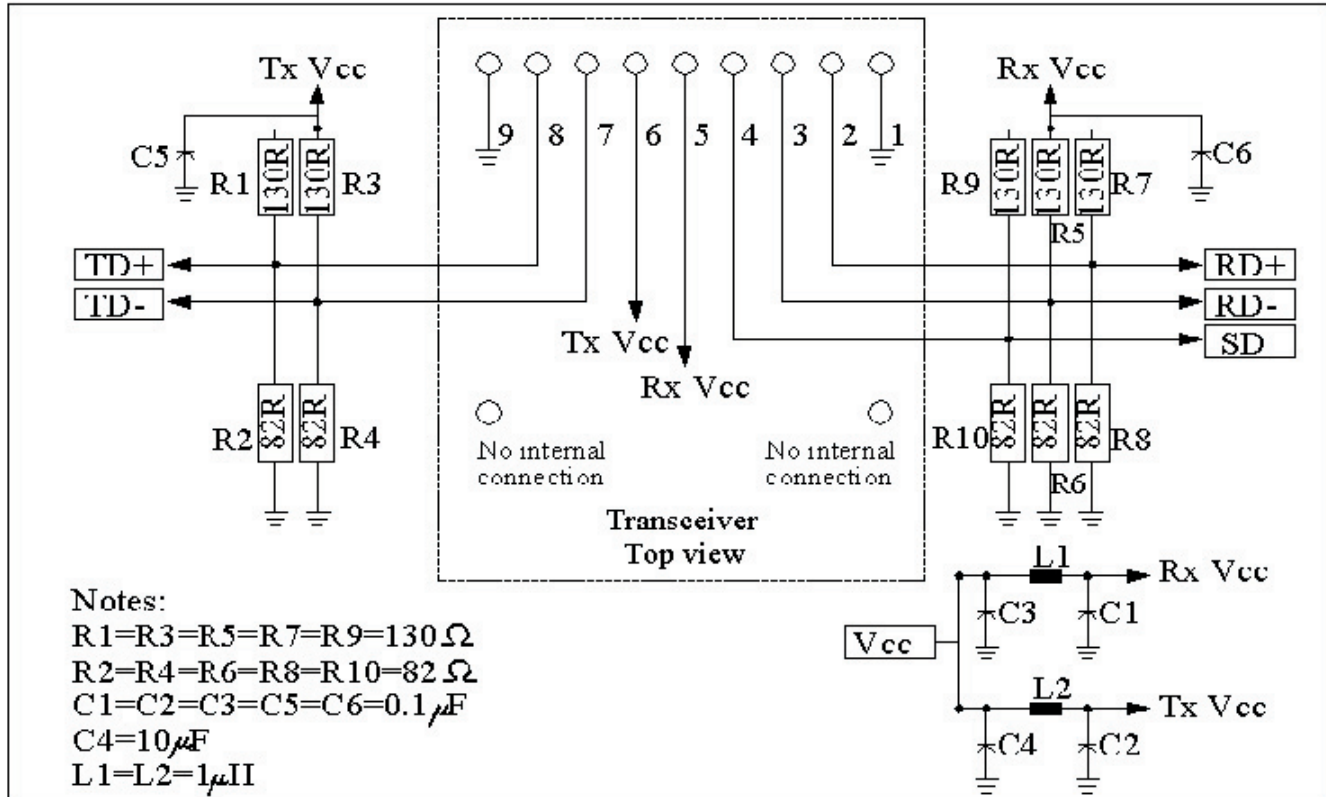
Tx Vcc

C5

R1

130R

130R

R3

9 8 7 6 5 4 3 2 1

Rx Vcc

R9

130R

130R

130R

R7

C6

R5

TD+

TD-

RD+

RD-

SD

Tx Vcc

Rx Vcc

R2

82R

82R

R4

No internal connection

No internal connection

R10

82R

82R

82R

R8

R6

Transceiver
Top view

L1

Rx Vcc

C3

C1

Vcc

L2

Tx Vcc

C4

C2

Notes:
R1=R3=R5=R7=R9=130$\Omega$
R2=R4=R6=R8=R10=82$\Omega$
C1=C2=C3=C5=C6=0.1$\mu$F
C4=10$\mu$F
L1=L2=1$\mu$H